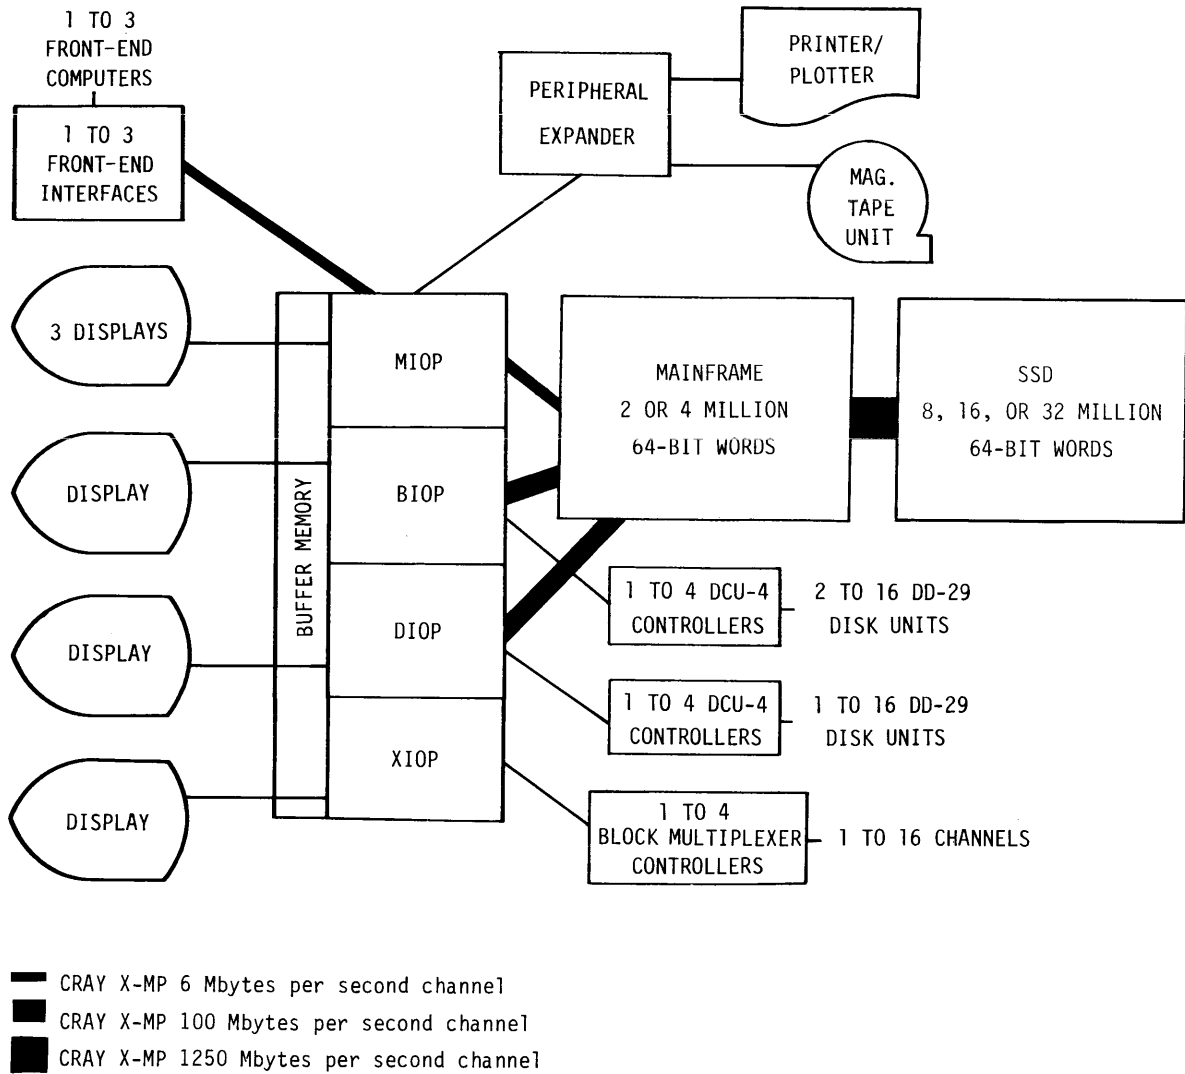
1 TO 3
FRONT-END
COMPUTERS

1 TO 3
FRONT-END
INTERFACES

PERIPHERAL
EXPANDER

PRINTER/
PLOTTER

MAG.
TAPE
UNIT

3 DISPLAYS

DISPLAY

DISPLAY

DISPLAY

BUFFER MEMORY

MIOP

BIOP

DIOP

XIOP

MAINFRAME
2 OR 4 MILLION
64-BIT WORDS

SSD
8, 16, OR 32 MILLION
64-BIT WORDS

1 TO 4 DCU-4
CONTROLLERS

2 TO 16 DD-29
DISK UNITS

1 TO 4 DCU-4
CONTROLLERS

1 TO 16 DD-29
DISK UNITS

1 TO 4
BLOCK MULTIPLEXER
CONTROLLERS

1 TO 16 CHANNELS

CRAY X-MP 6 Mbytes per second channel
CRAY X-MP 100 Mbytes per second channel
CRAY X-MP 1250 Mbytes per second channel